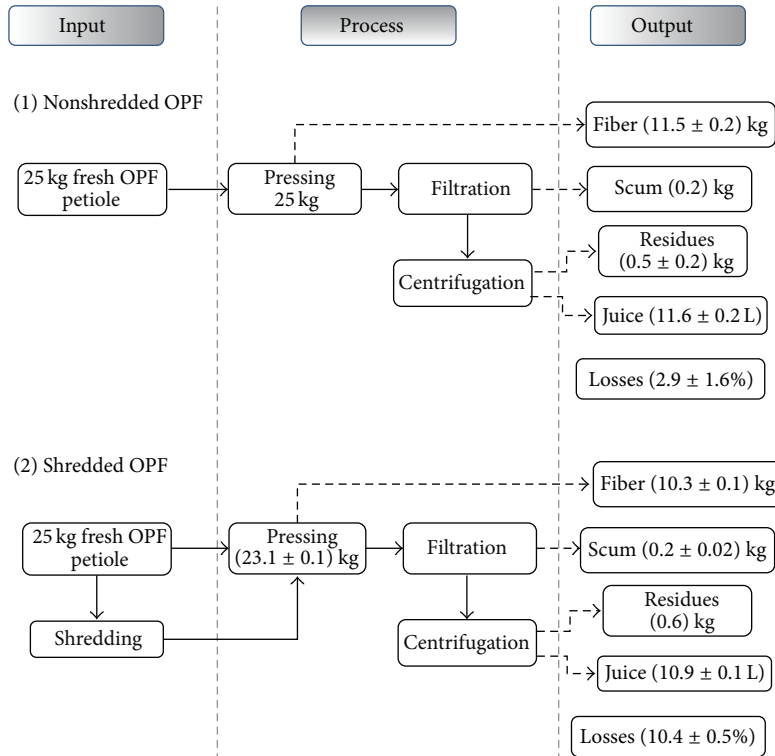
Input

Process

Output

(1) Nonshredded OPF

25 kg fresh OPF petiole

Pressing 25 kg

Filtration

Centrifugation

Fiber ($11.5 \pm 0.2$) kg

Scum (0.2) kg

Residues ($0.5 \pm 0.2$) kg

Juice ($11.6 \pm 0.2$ L)

Losses ($2.9 \pm 1.6\%$)

(2) Shredded OPF

25 kg fresh OPF petiole

Shredding

Pressing ($23.1 \pm 0.1$) kg

Filtration

Centrifugation

Fiber ($10.3 \pm 0.1$) kg

Scum ($0.2 \pm 0.02$) kg

Residues (0.6) kg

Juice ($10.9 \pm 0.1$ L)

Losses ($10.4 \pm 0.5\%$)